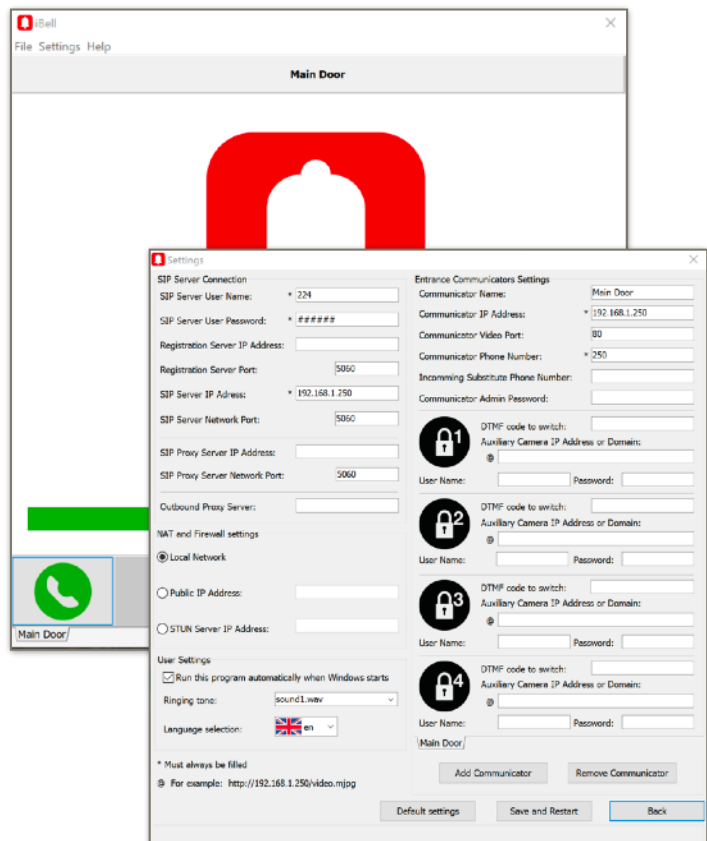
iBell

File Settings Help

Main Door

Main Door

Settings

SIP Server Connection

SIP Server User Name: * 224

SIP Server User Password: * ######

Registration Server IP Address:

Registration Server Port: 5060

SIP Server IP Adress: * 192.168.1.250

SIP Server Network Port: 5060

SIP Proxy Server IP Address:

SIP Proxy Server Network Port: 5060

Outbound Proxy Server:

NAT and Firewall settings

Local Network

Public IP Address:

STUN Server IP Address:

User Settings

Run this program automatically when Windows starts

Ringing tone: sound1.wav

Language selection: en

* Must always be filled

For example: http://192.168.1.250/video.mjpg

Entrance Communicators Settings

Communicator Name: Main Door

Communicator IP Address: * 192.168.1.250

Communicator Video Port: 80

Communicator Phone Number: * 250

Incomming Substitute Phone Number:

Communicator Admin Password:

1

DTMF code to switch:

Auxiliary Camera IP Address or Domain:

User Name: Password:

2

DTMF code to switch:

Auxiliary Camera IP Address or Domain:

User Name: Password:

3

DTMF code to switch:

Auxiliary Camera IP Address or Domain:

User Name: Password:

4

DTMF code to switch:

Auxiliary Camera IP Address or Domain:

User Name: Password:

Main Door

Add Communicator Remove Communicator

Default settings Save and Restart Back